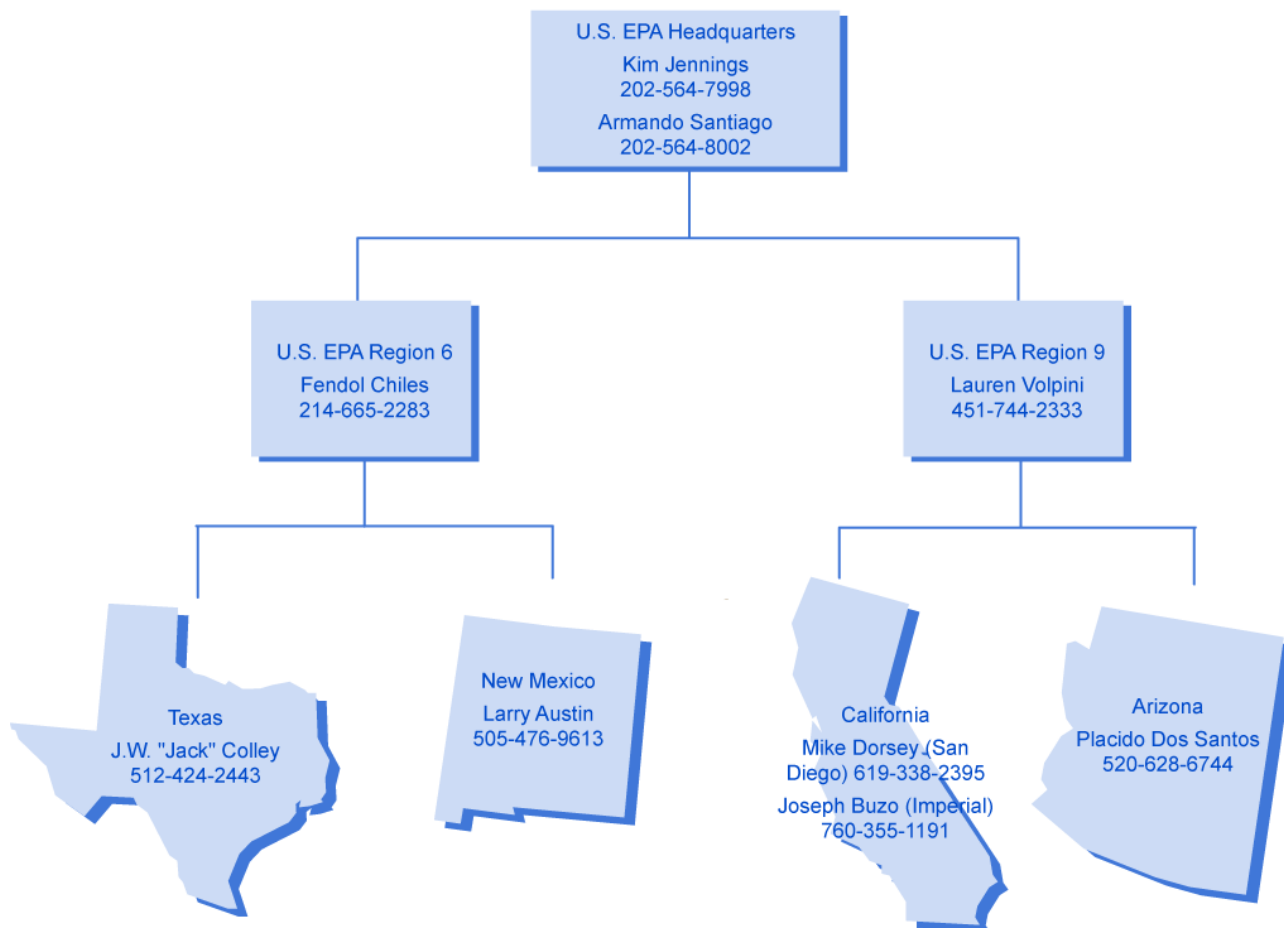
U.S. EPA Headquarters
Kim Jennings
202-564-7998
Armando Santiago
202-564-8002

U.S. EPA Region 6
Fendol Chiles
214-665-2283

U.S. EPA Region 9
Lauren Volpini
451-744-2333

Texas
J.W. "Jack" Colley
512-424-2443

New Mexico
Larry Austin
505-476-9613

California
Mike Dorsey (San Diego) 619-338-2395
Joseph Buzo (Imperial)
760-355-1191

Arizona
Placido Dos Santos
520-628-6744